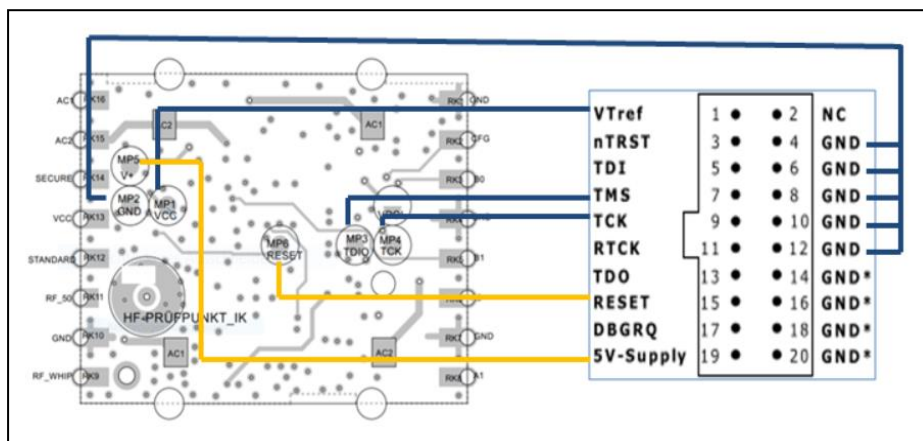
AC1 RK16
AC2 RK15
SECURE RK14
VCC RK13
STANDARD RK12
RF_50 RK11
GND RK10
RF_WHIP RK9
C2
AC1
MP5 V+
MP2 GND
MP1 VCC
MP6 RESET
MP3 TDIO
MP4 TCK
VDD
HF-PRÜFPUNKT_IK
AC1
AC2
RK GND
RK CFG
RK
RK
RK
RK
RK GND
RK

| | | | |
|---|---|---|---|
| VTref | 1 ● | ● 2 | NC |
| nTRST | 3 ● | ● 4 | GND |
| TDI | 5 ● | ● 6 | GND |
| TMS | 7 ● | ● 8 | GND |
| TCK | 9 ● | ● 10 | GND |
| RTCK | 11 ● | ● 12 | GND |
| TDO | 13 ● | ● 14 | GND* |
| RESET | 15 ● | ● 16 | GND* |
| DBGRQ | 17 ● | ● 18 | GND* |
| 5V-Supply | 19 ● | ● 20 | GND* |